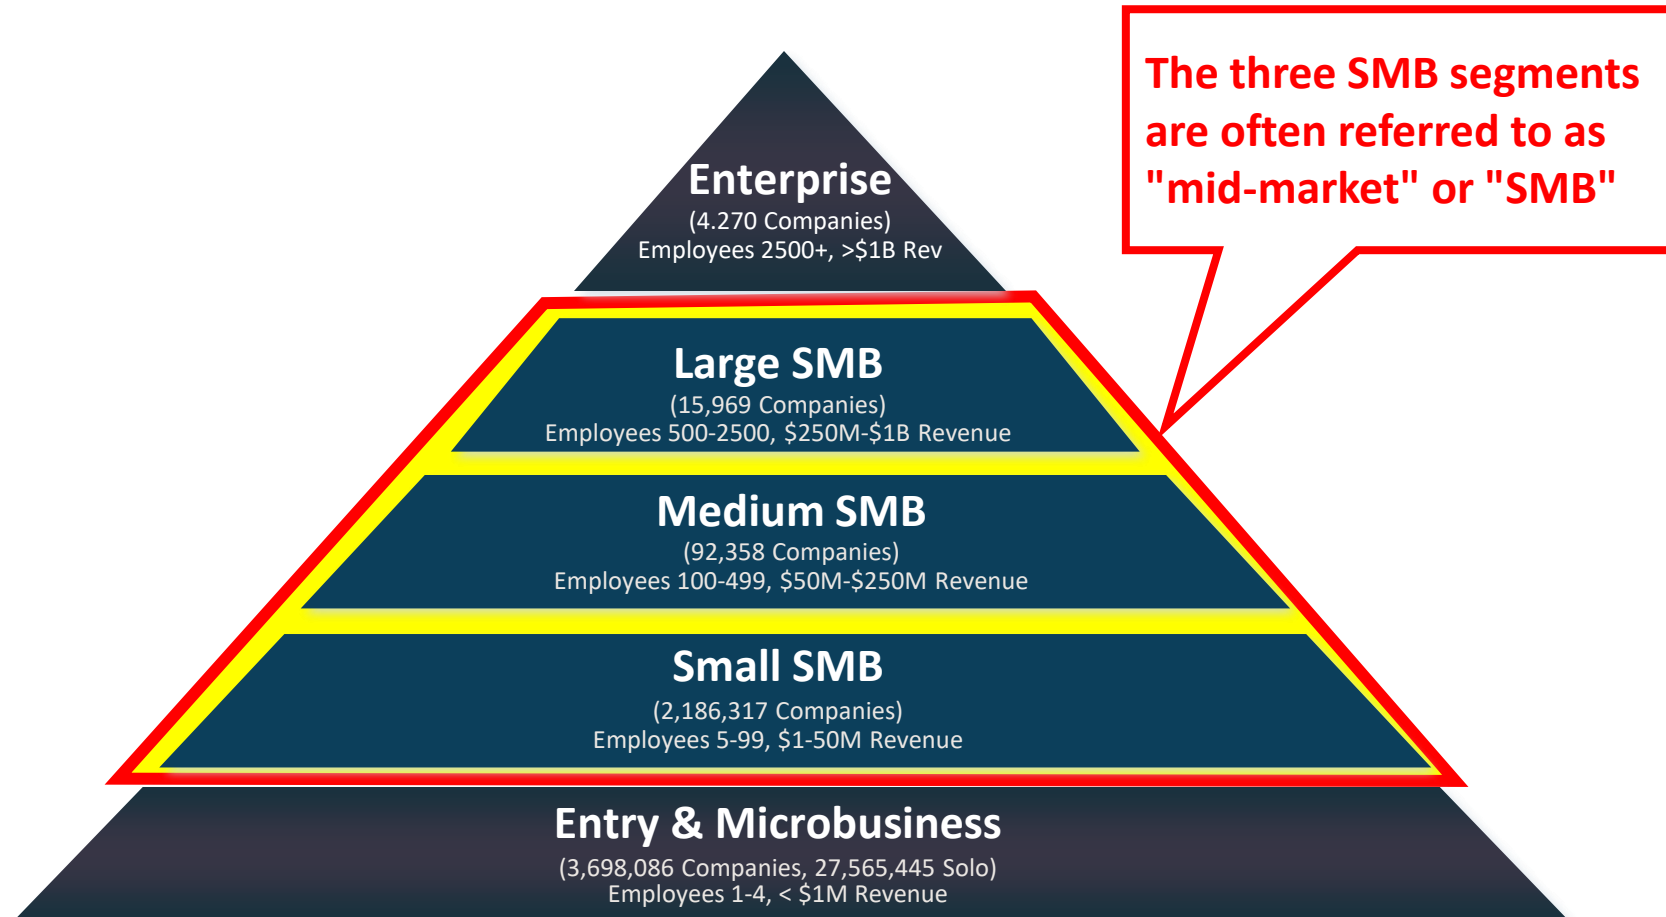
Enterprise
(4.270 Companies)
Employees 2500+, >$1B Rev

The three SMB segments are often referred to as "mid-market" or "SMB"

Large SMB
(15,969 Companies)
Employees 500-2500, $250M-$1B Revenue

Medium SMB
(92,358 Companies)
Employees 100-499, $50M-$250M Revenue

Small SMB
(2,186,317 Companies)
Employees 5-99, $1-50M Revenue

Entry & Microbusiness
(3,698,086 Companies, 27,565,445 Solo)
Employees 1-4, < $1M Revenue